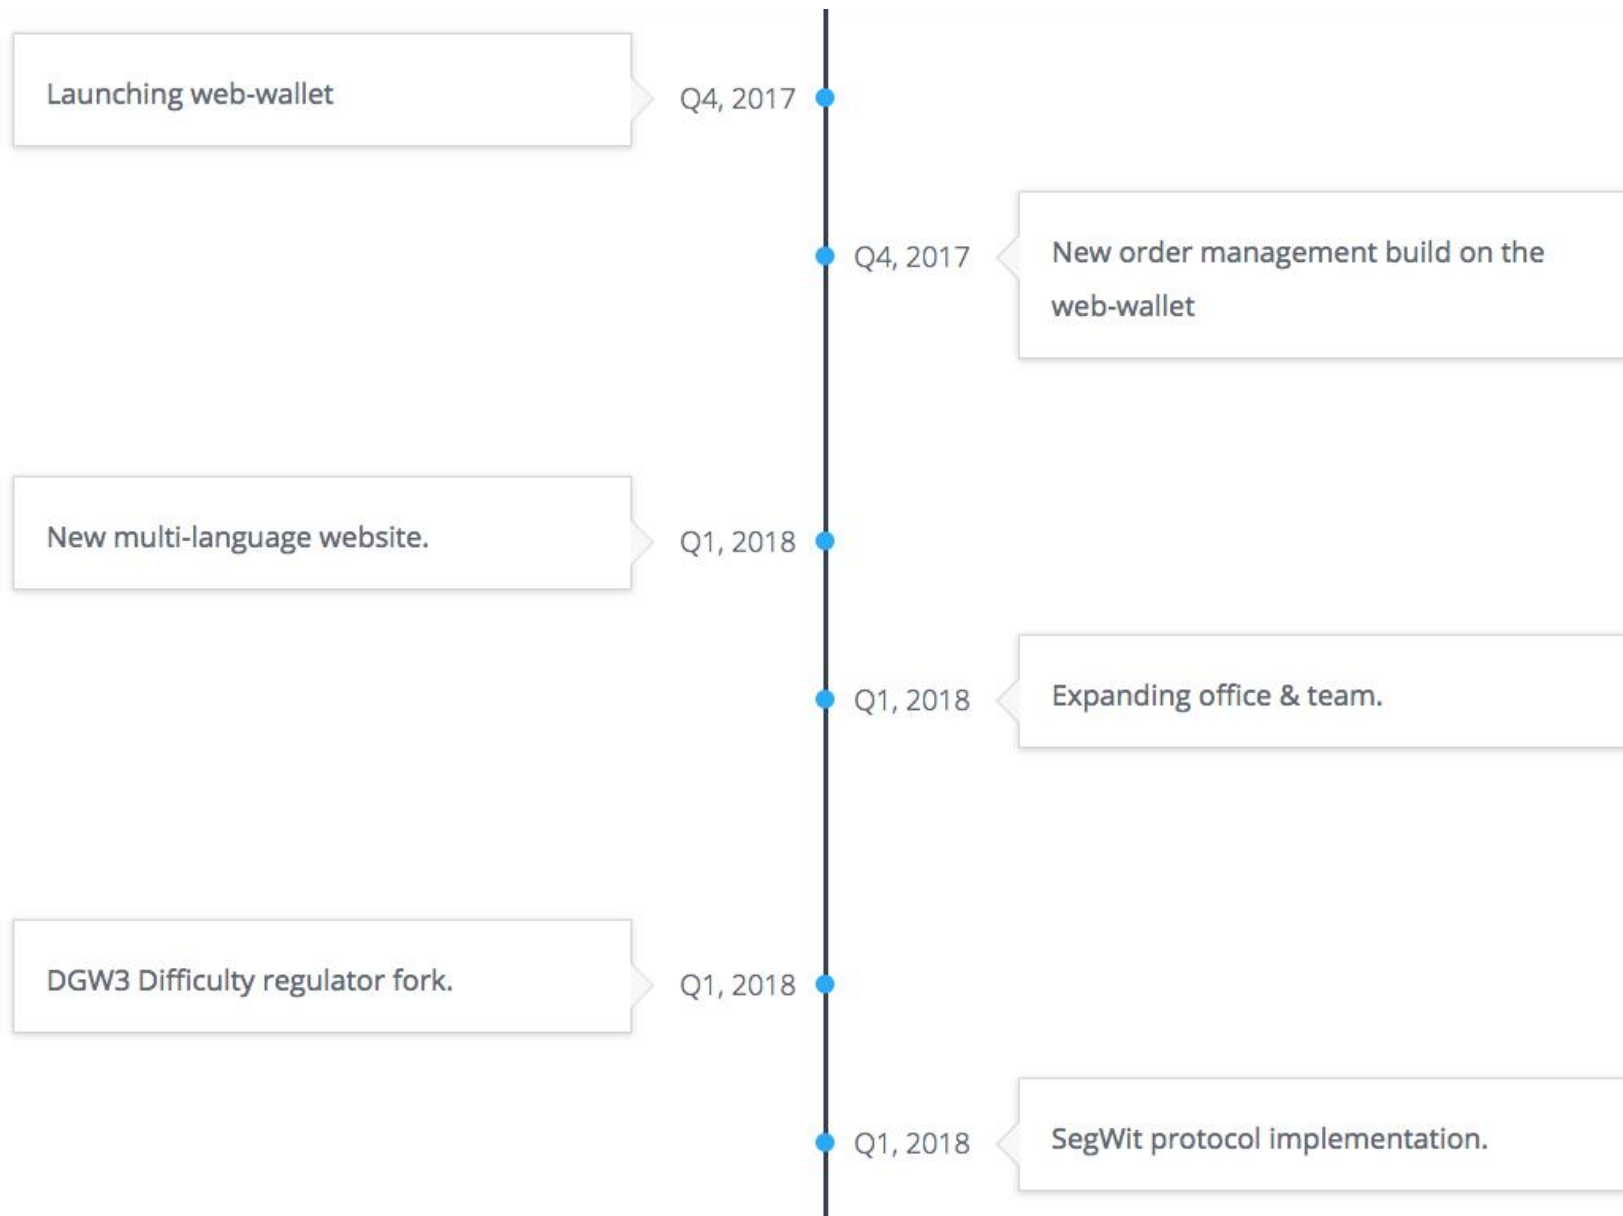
Launching web-wallet

Q4, 2017

Q4, 2017

New order management build on the web-wallet

New multi-language website.

Q1, 2018

Q1, 2018

Expanding office & team.

DGW3 Difficulty regulator fork.

Q1, 2018

Q1, 2018

SegWit protocol implementation.